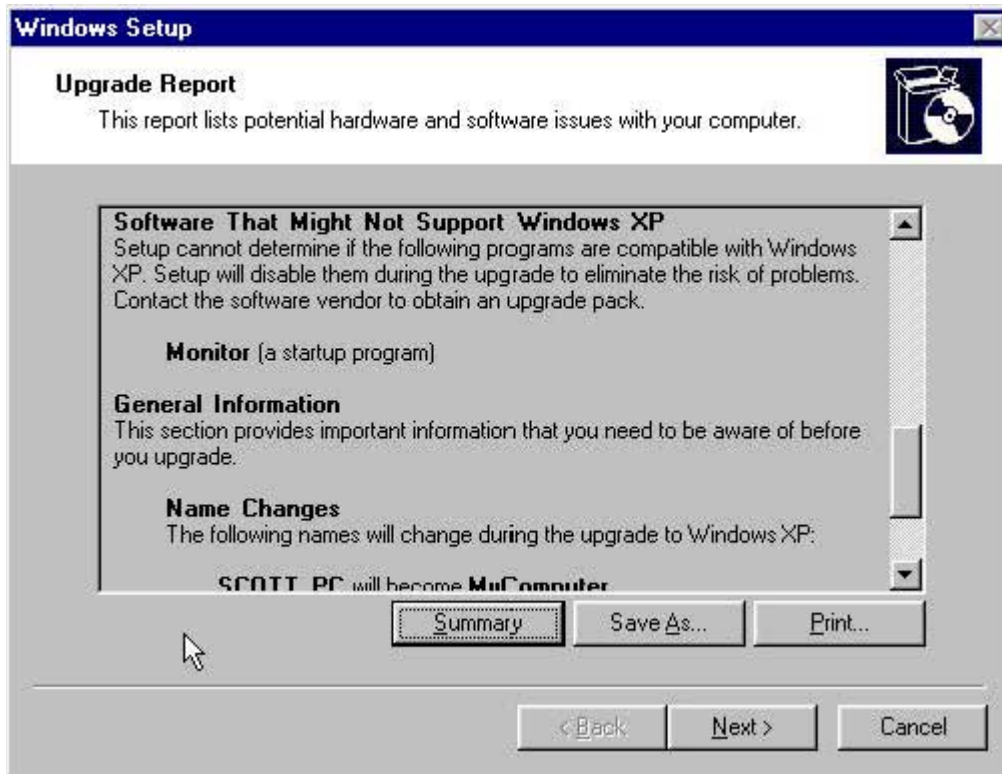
Windows Setup

Upgrade Report
This report lists potential hardware and software issues with your computer.

Software That Might Not Support Windows XP
Setup cannot determine if the following programs are compatible with Windows XP. Setup will disable them during the upgrade to eliminate the risk of problems. Contact the software vendor to obtain an upgrade pack.

Monitor (a startup program)

General Information
This section provides important information that you need to be aware of before you upgrade.

Name Changes
The following names will change during the upgrade to Windows XP:

SCOTT_PC will become MyComputer

Summary Save As... Print...

< Back Next > Cancel